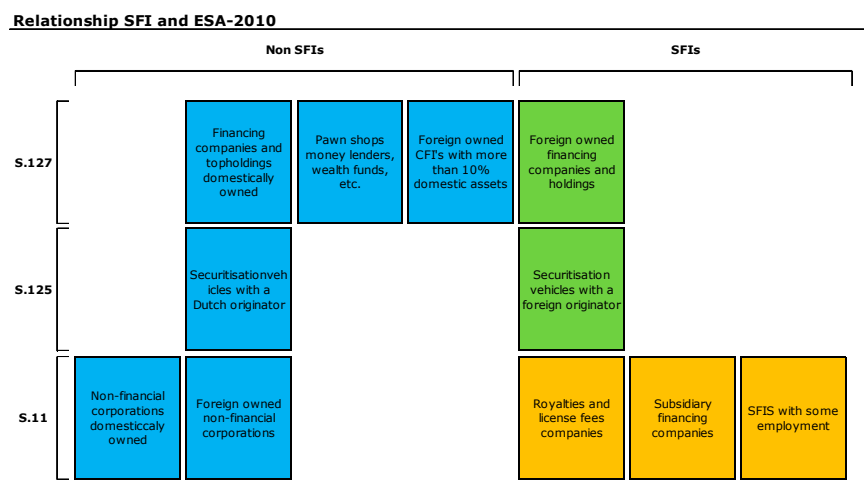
Relationship SFI and ESA-2010

Non SFIs

SFIs

S.127

Financing companies and topholdings domestically owned

Pawn shops money lenders, wealth funds, etc.

Foreign owned CFI's with more than 10% domestic assets

Foreign owned financing companies and holdings

S.125

Securitisationvehicles with a Dutch originator

Securitisation vehicles with a foreign originator

S.11

Non-financial corporations domesticcaly owned

Foreign owned non-financial corporations

Royalties and license fees companies

Subsidiary financing companies

SFIS with some employment